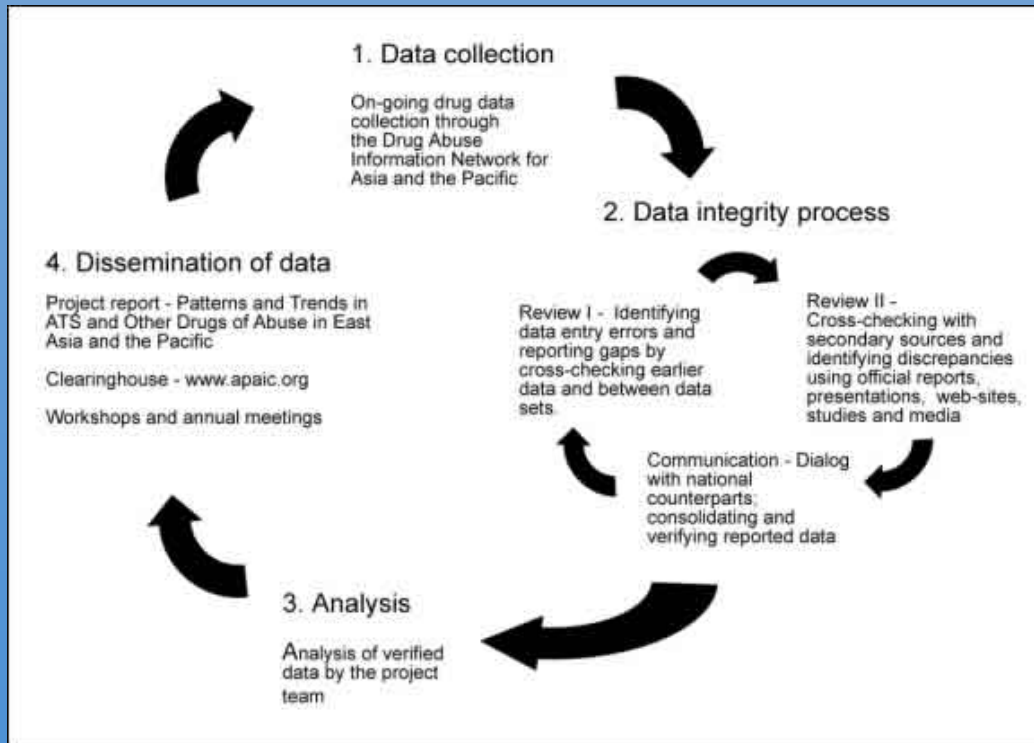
1. Data collection

On-going drug data collection through the Drug Abuse Information Network for Asia and the Pacific

2. Data integrity process

Review I - Identifying data entry errors and reporting gaps by cross-checking earlier data and between data sets

Review II - Cross-checking with secondary sources and identifying discrepancies using official reports, presentations, web-sites, studies and media

Communication - Dialog with national counterparts; consolidating and verifying reported data

3. Analysis

Analysis of verified data by the project team

4. Dissemination of data

Project report - Patterns and Trends in ATS and Other Drugs of Abuse in East Asia and the Pacific

Clearinghouse - www.apaic.org

Workshops and annual meetings